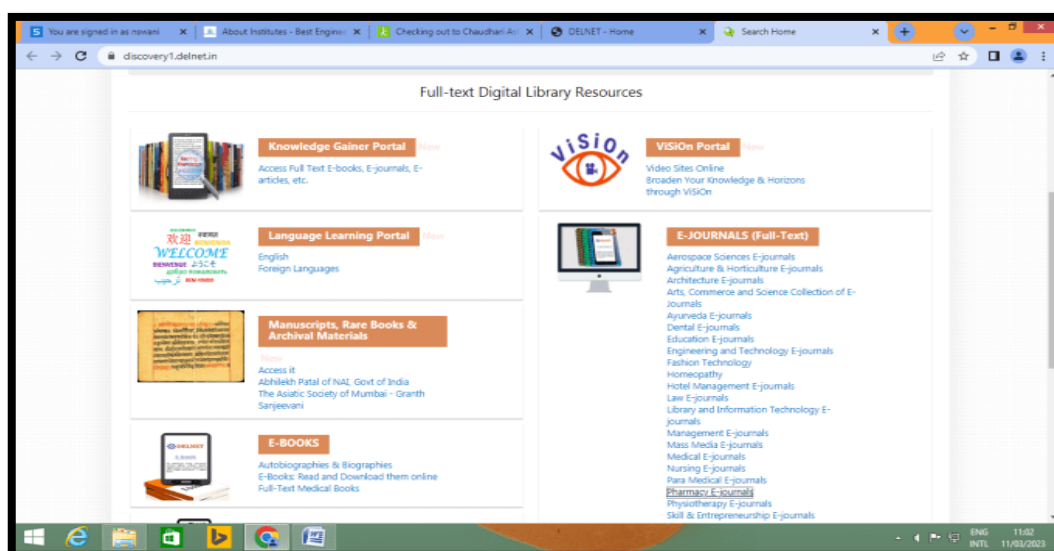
You are signed in as nswani ×
About Institutes - Best Engine ×
Checking out to Chaudhari As ×
DELNET - Home ×
Search Home ×

discovery1.delnet.in

Full-text Digital Library Resources

Knowledge Gainer Portal New
Access Full Text E-books, E-journals, E-articles, etc.

ViSiOn Portal New
Video Sites Online
Broaden Your Knowledge & Horizons through ViSiOn

Language Learning Portal New
English
Foreign Languages

E-JOURNALS (Full-Text)
Aerospace Sciences E-journals
Agriculture & Horticulture E-journals
Architecture E-journals
Arts, Commerce and Science Collection of E-Journals
Ayurveda E-journals
Dental E-journals
Education E-journals
Engineering and Technology E-journals
Fashion Technology
Homeopathy
Hotel Management E-journals
Law E-journals
Library and Information Technology E-journals
Management E-journals
Mass Media E-journals
Medical E-journals
Nursing E-journals
Para Medical E-journals
Pharmacy E-journals
Physiotherapy E-journals
Skill & Entrepreneurship E-journals

Manuscripts, Rare Books & Archival Materials
New
Access it
Abhilekh Patal of NAI, Govt of India
The Asiatic Society of Mumbai - Granth Sanjeevani

E-BOOKS
Autobiographies & Biographies
E-Books: Read and Download them online
Full-Text Medical Books

WELCOME

ENG INTL 11:02 11/03/2023